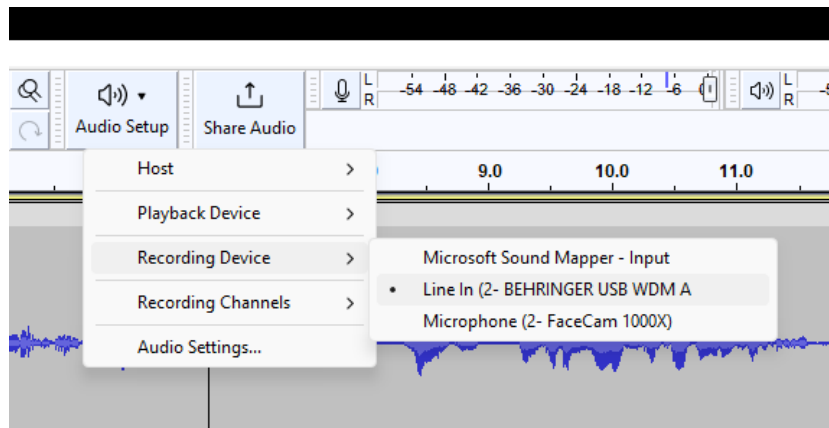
Audio Setup

Share Audio

L
R

-54 -48 -42 -36 -30 -24 -18 -12 -6

L
R

9.0

10.0

11.0

Host >

Playback Device >

Recording Device >

Recording Channels >

Audio Settings...

Microsoft Sound Mapper - Input

• Line In (2- BEHRINGER USB WDM A

Microphone (2- FaceCam 1000X)